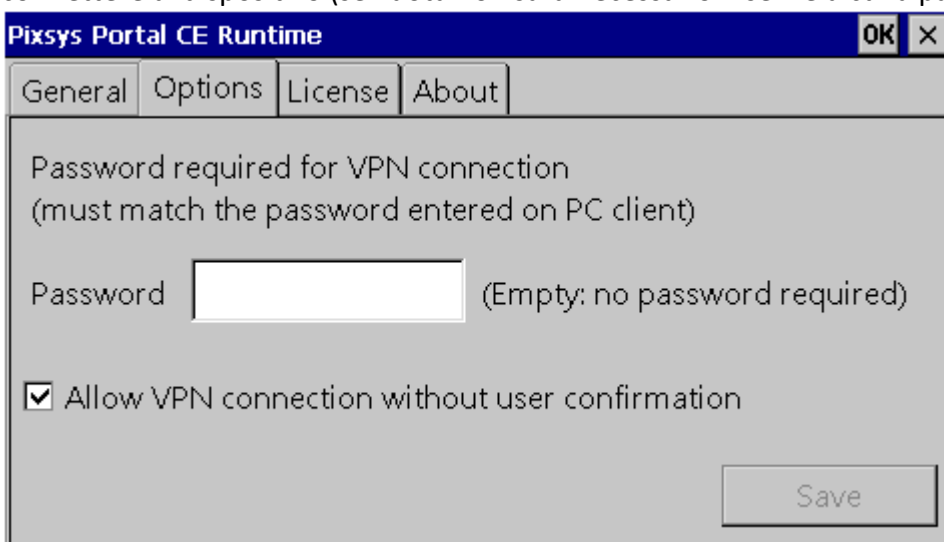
Pixsys Portal CE Runtime

OK ×

General | Options | License | About

Password required for VPN connection
(must match the password entered on PC client)

Password (Empty: no password required)

☑ Allow VPN connection without user confirmation

Save